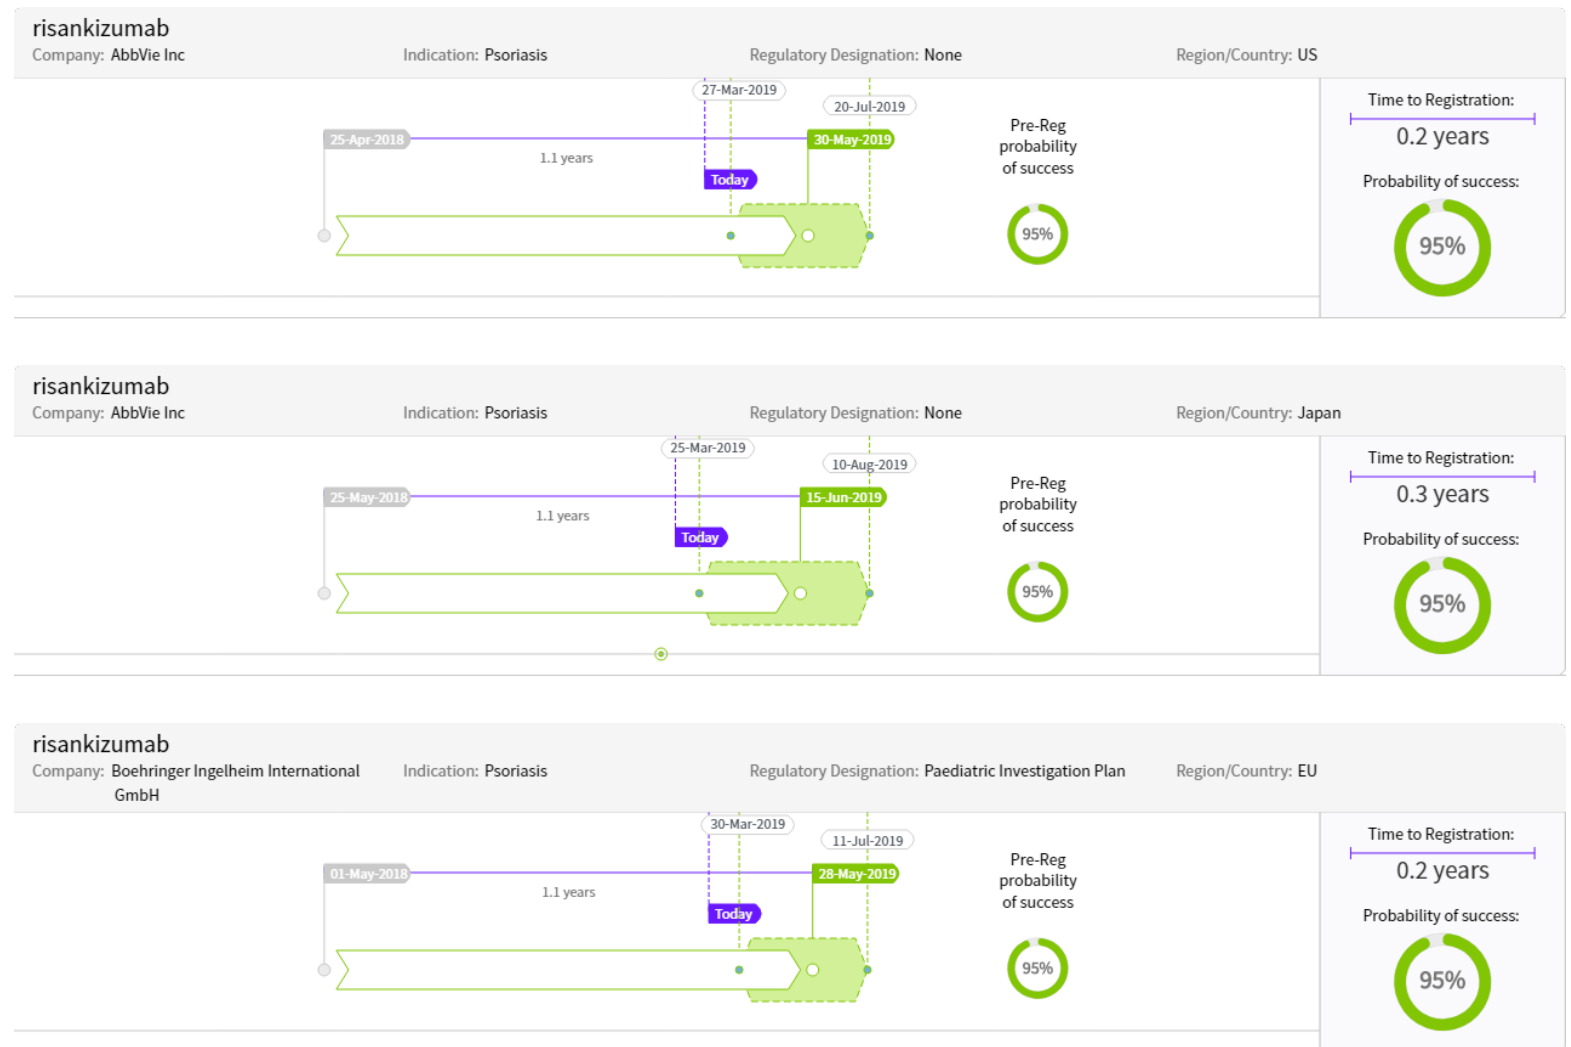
risankizumab
Company: AbbVie Inc
Indication: Psoriasis
Regulatory Designation: None
Region/Country: US

27-Mar-2019
20-Jul-2019
25-Apr-2018
1.1 years
30-May-2019
Today

Pre-Reg probability of success
95%

Time to Registration:
0.2 years
Probability of success:
95%

risankizumab
Company: AbbVie Inc
Indication: Psoriasis
Regulatory Designation: None
Region/Country: Japan

25-Mar-2019
10-Aug-2019
25-May-2018
1.1 years
15-Jun-2019
Today

Pre-Reg probability of success
95%

Time to Registration:
0.3 years
Probability of success:
95%

risankizumab
Company: Boehringer Ingelheim International GmbH
Indication: Psoriasis
Regulatory Designation: Paediatric Investigation Plan
Region/Country: EU

30-Mar-2019
11-Jul-2019
01-May-2018
1.1 years
28-May-2019
Today

Pre-Reg probability of success
95%

Time to Registration:
0.2 years
Probability of success:
95%